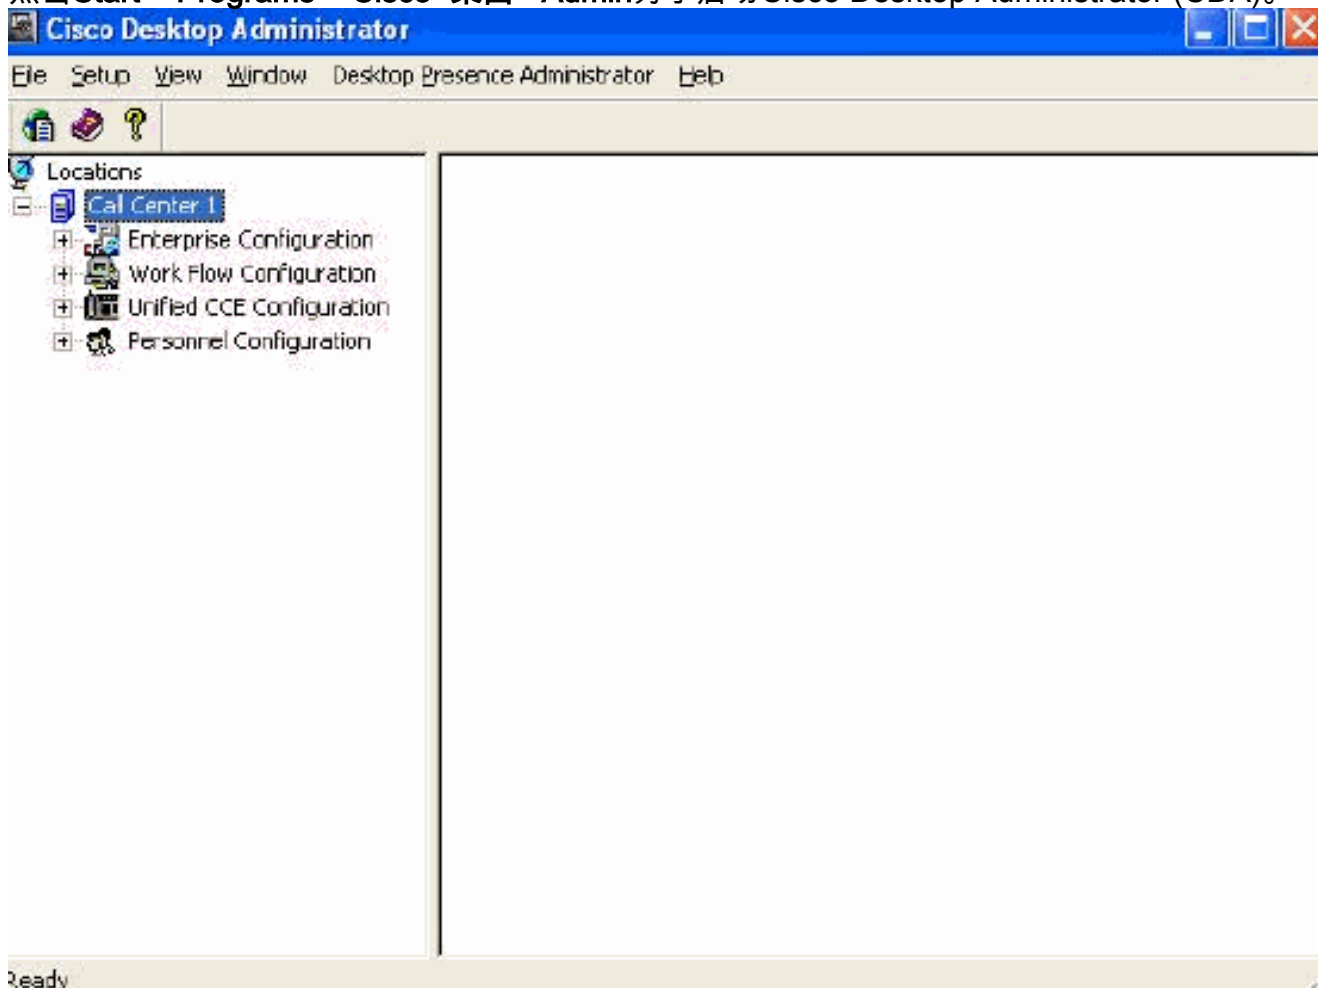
Cisco Desktop Administrator

File Setup View Window Desktop Presence Administrator Help

Locations
Call Center 1
Enterprise Configuration
Work Flow Configuration
Unified CCE Configuration
Personnel Configuration

Ready